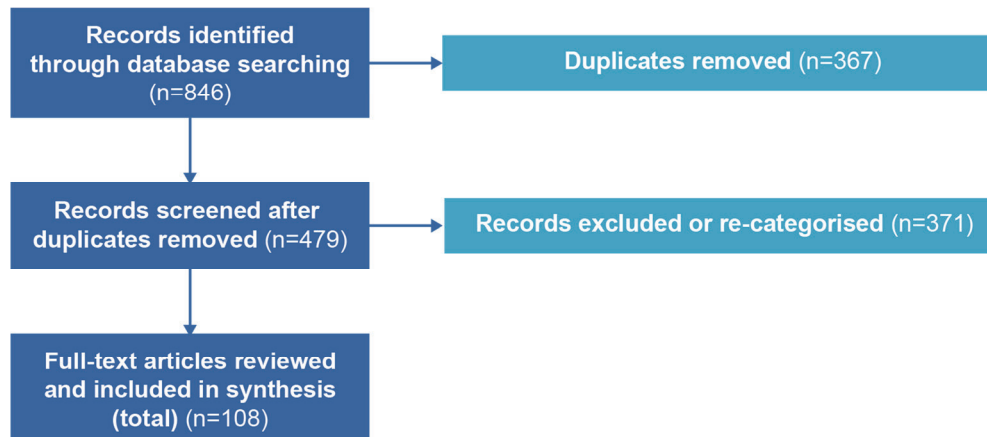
Records identified through database searching (n=846)

Duplicates removed (n=367)

Records screened after duplicates removed (n=479)

Records excluded or re-categorised (n=371)

Full-text articles reviewed and included in synthesis (total) (n=108)